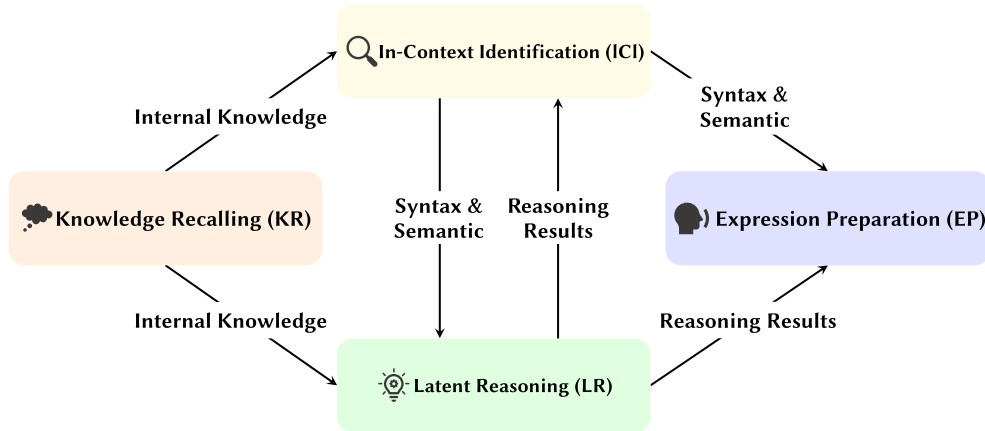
In-Context Identification (ICI)

Internal Knowledge

Syntax & Semantic

Knowledge Recalling (KR)

Syntax & Semantic

Reasoning Results

Expression Preparation (EP)

Internal Knowledge

Reasoning Results

Latent Reasoning (LR)